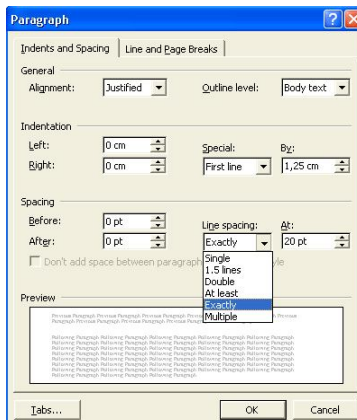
Paragraph

Indents and Spacing | Line and Page Breaks

General
Alignment: Justified
Outline level: Body text

Indentation
Left: 0 cm
Right: 0 cm
Special: First line
By: 1,25 cm

Spacing
Before: 0 pt
After: 0 pt
Line spacing: Exactly
At: 20 pt
Single
1.5 lines
Double
At least
Exactly
Multiple
Don't add space between paragraph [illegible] yle

Preview
Previous Paragraph Previous Paragraph Previous Paragraph Previous Paragraph Previous Paragraph Previous Paragraph Previous Paragraph
Following Paragraph Following Paragraph Following Paragraph Following Paragraph Following Paragraph Following Paragraph Following Paragraph

Tabs...
OK
Cancel